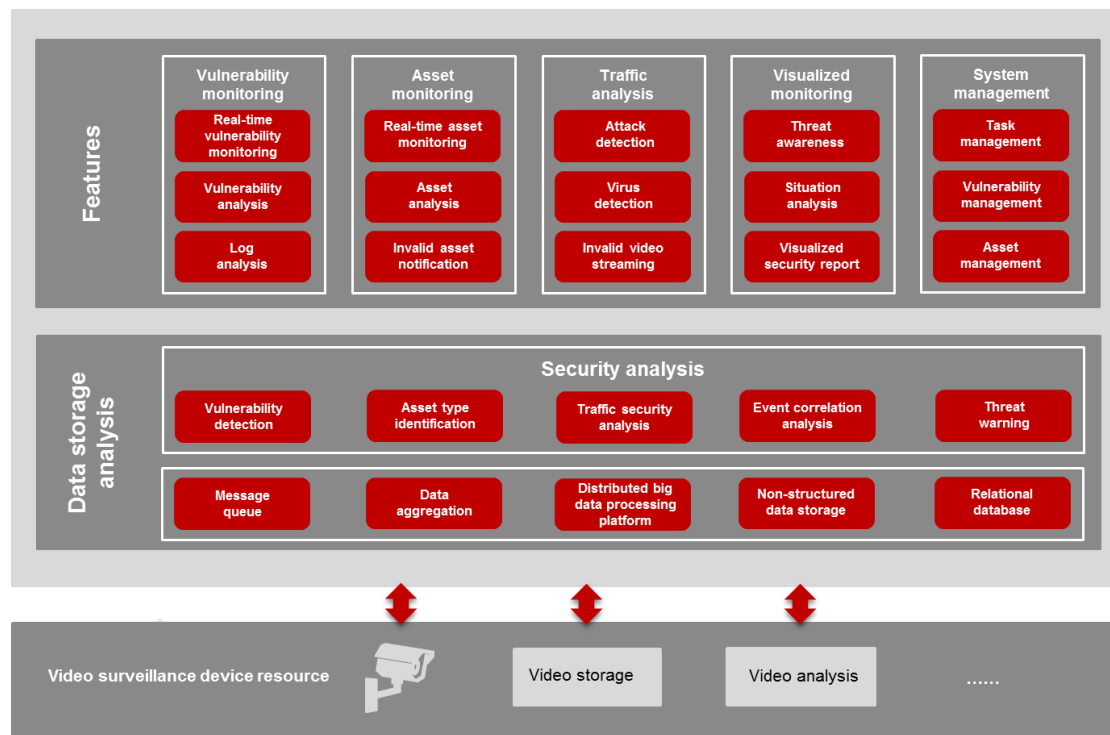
Features

Vulnerability monitoring
Real-time vulnerability monitoring
Vulnerability analysis
Log analysis

Asset monitoring
Real-time asset monitoring
Asset analysis
Invalid asset notification

Traffic analysis
Attack detection
Virus detection
Invalid video streaming

Visualized monitoring
Threat awareness
Situation analysis
Visualized security report

System management
Task management
Vulnerability management
Asset management

Data storage analysis

Security analysis
Vulnerability detection
Asset type identification
Traffic security analysis
Event correlation analysis
Threat warning

Message queue
Data aggregation
Distributed big data processing platform
Non-structured data storage
Relational database

Video surveillance device resource
Video storage
Video analysis
......